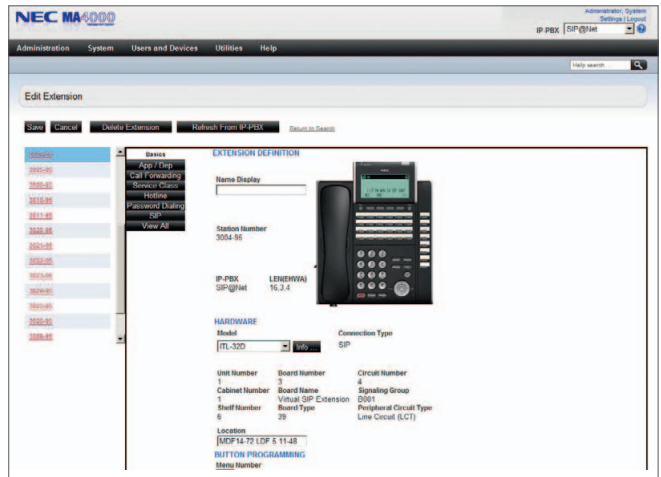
NEC MA4000

Administrator, System
Settings | Logout

IP-PBX SIP@Net

Administration System Users and Devices Utilities Help

Help search

Edit Extension

Save Cancel Delete Extension Refresh From IP-PBX Return to Search

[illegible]
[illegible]
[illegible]
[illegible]
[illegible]
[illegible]
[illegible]
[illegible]
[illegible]
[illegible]
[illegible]
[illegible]

Basics
App / Dep
Call Forwarding
Service Class
Hotline
Password Dialing
SIP
View All

EXTENSION DEFINITION

Name Display

Station Number
3004-96

IP-PBX
SIP@Net

LEN(EHWA)
16.3.4

HARDWARE

Model
ITL-32D Info

Connection Type
SIP

Unit Number
1
Cabinet Number
1
Shelf Number
6

Board Number
3
Board Name
Virtual SIP Extension
Board Type
29

Circuit Number
4
Signaling Group
B001
Peripheral Circuit Type
Line Circuit (LCT)

Location
MDF14-72 LDF 5 11-48

BUTTON PROGRAMMING
Menu Number